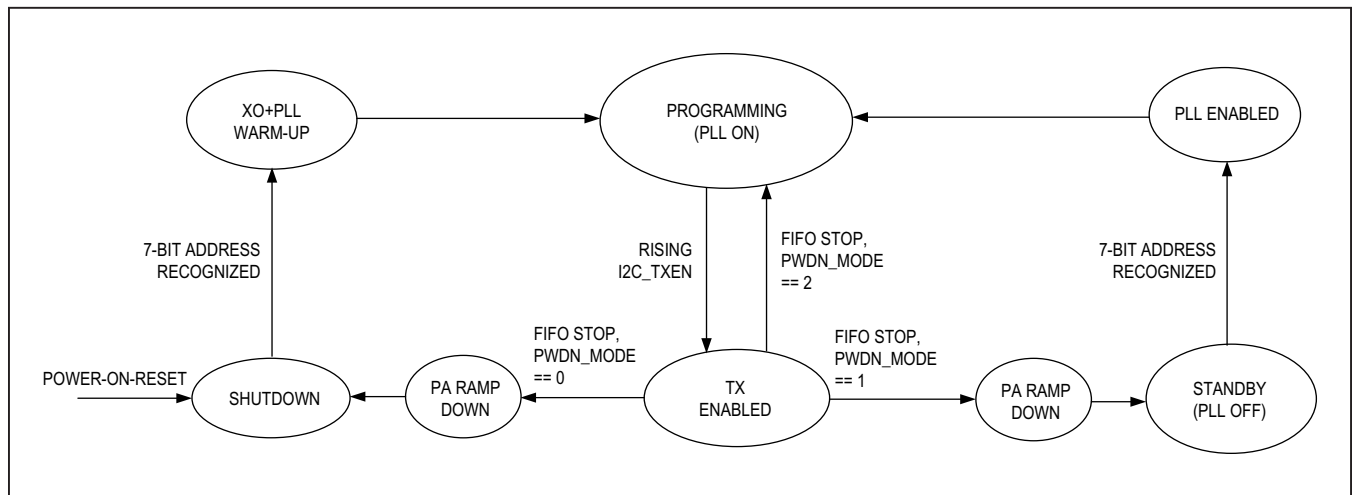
XO+PLL WARM-UP

PROGRAMMING (PLL ON)

PLL ENABLED

7-BIT ADDRESS RECOGNIZED

RISING I2C_TXEN

FIFO STOP, PWDN_MODE == 2

7-BIT ADDRESS RECOGNIZED

FIFO STOP, PWDN_MODE == 0

FIFO STOP, PWDN_MODE == 1

POWER-ON-RESET

SHUTDOWN

PA RAMP DOWN

TX ENABLED

PA RAMP DOWN

STANDBY (PLL OFF)